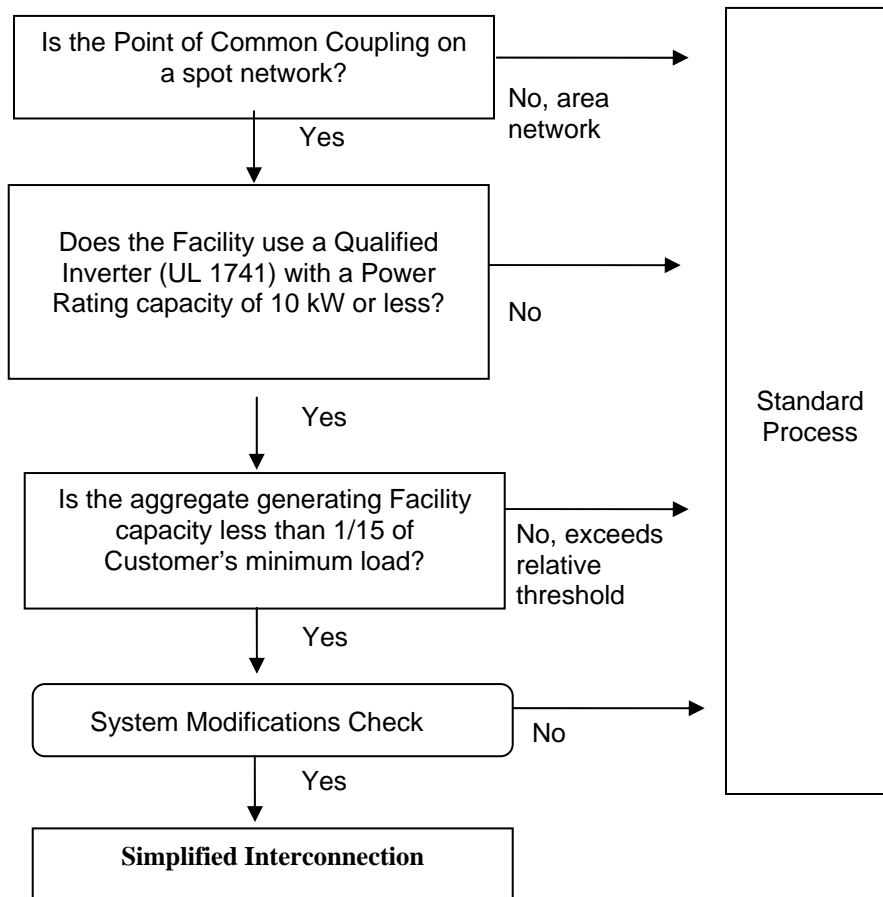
Is the Point of Common Coupling on a spot network?

No, area network

Yes

Does the Facility use a Qualified Inverter (UL 1741) with a Power Rating capacity of 10 kW or less?

No

Yes

Standard Process

Is the aggregate generating Facility capacity less than 1/15 of Customer's minimum load?

No, exceeds relative threshold

Yes

System Modifications Check

No

Yes

**Simplified Interconnection**